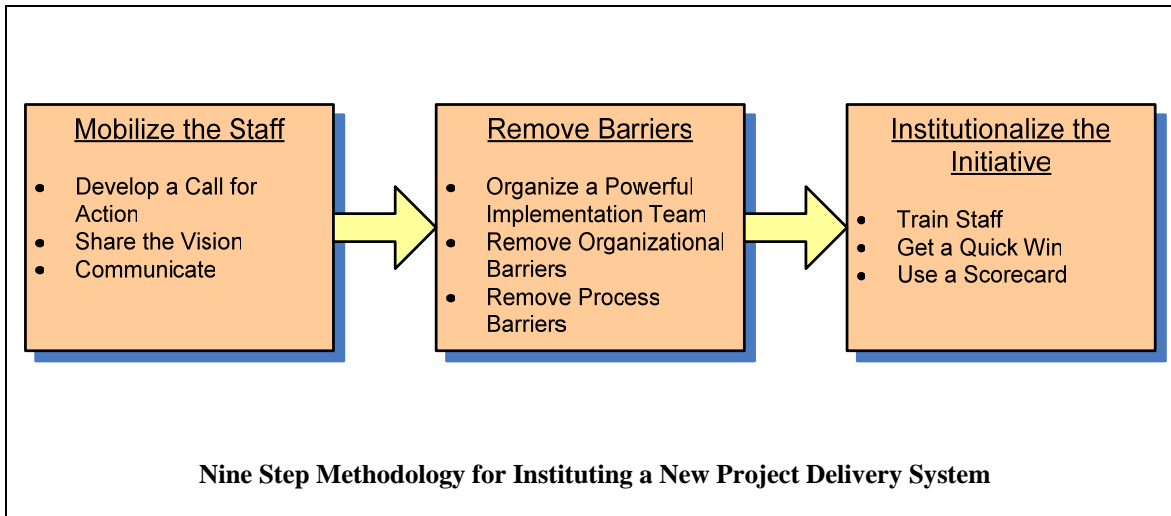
Mobilize the Staff

- Develop a Call for Action
- Share the Vision
- Communicate

Remove Barriers

- Organize a Powerful Implementation Team
- Remove Organizational Barriers
- Remove Process Barriers

Institutionalize the Initiative

- Train Staff
- Get a Quick Win
- Use a Scorecard

Nine Step Methodology for Instituting a New Project Delivery System